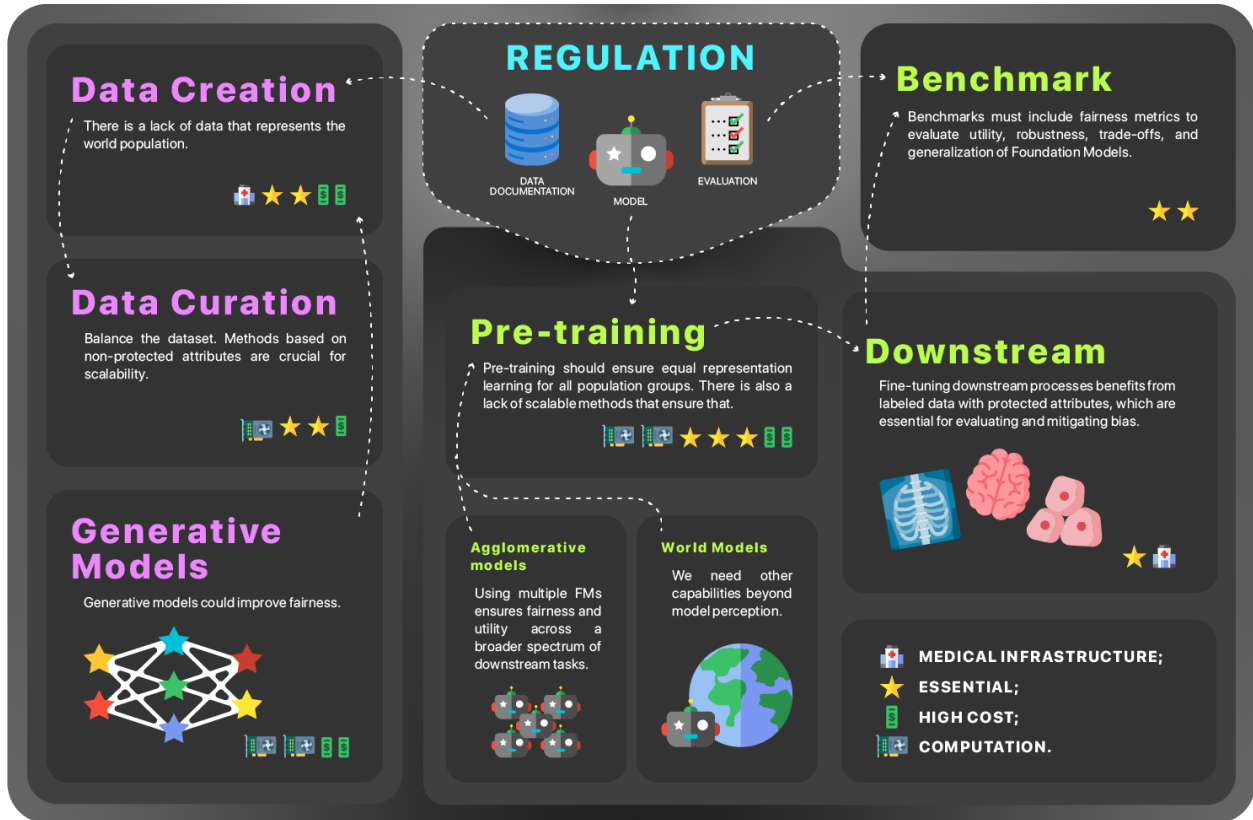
REGULATION

DATA DOCUMENTATION

MODEL

EVALUATION

Data Creation

There is a lack of data that represents the world population.

Data Curation

Balance the dataset. Methods based on non-protected attributes are crucial for scalability.

Generative Models

Generative models could improve fairness.

Benchmark

Benchmarks must include fairness metrics to evaluate utility, robustness, trade-offs, and generalization of Foundation Models.

Pre-training

Pre-training should ensure equal representation learning for all population groups. There is also a lack of scalable methods that ensure that.

Downstream

Fine-tuning downstream processes benefits from labeled data with protected attributes, which are essential for evaluating and mitigating bias.

Agglomerative models

Using multiple FMs ensures fairness and utility across a broader spectrum of downstream tasks.

World Models

We need other capabilities beyond model perception.

MEDICAL INFRASTRUCTURE;

ESSENTIAL;

HIGH COST;

COMPUTATION.